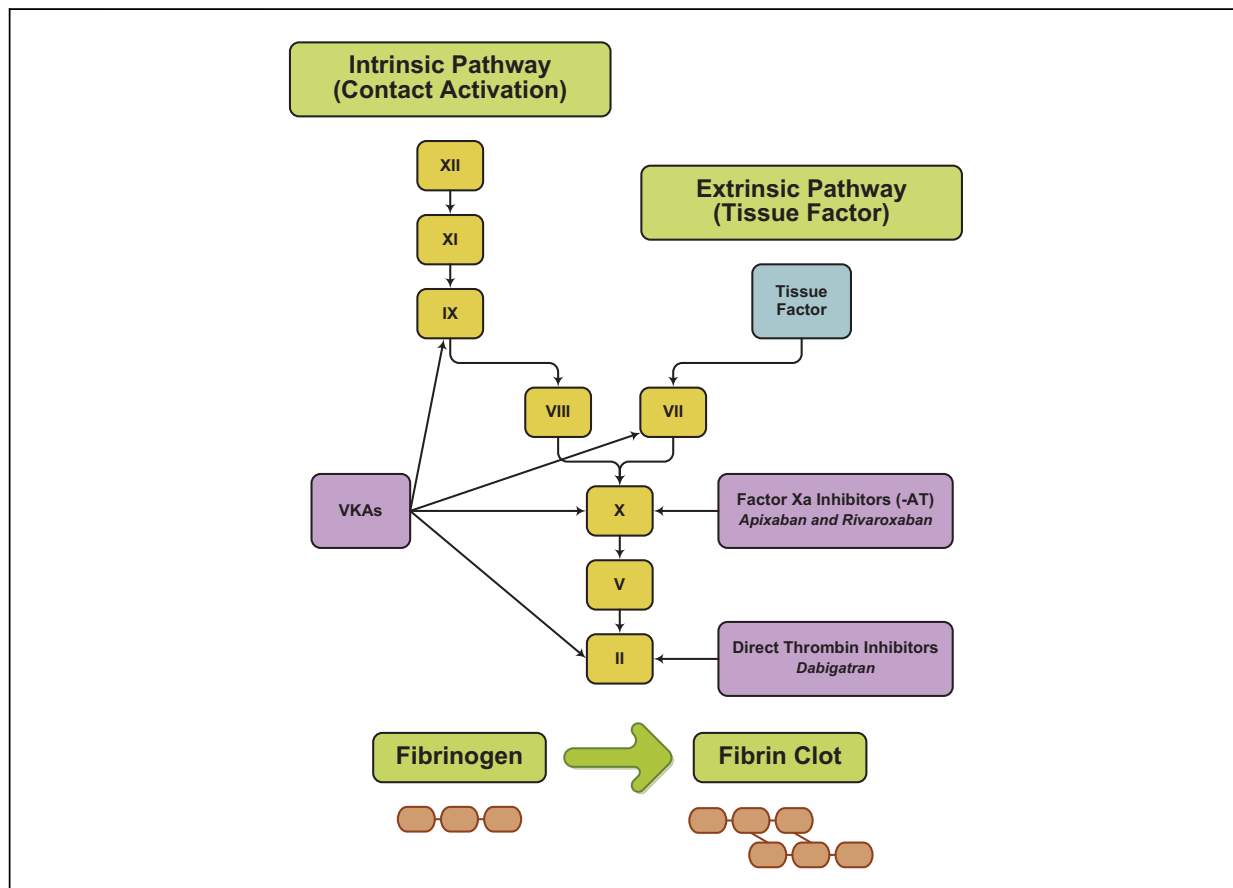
Intrinsic Pathway
(Contact Activation)

XII

XI

IX

Extrinsic Pathway
(Tissue Factor)

Tissue Factor

VIII

VII

VKAs

X

Factor Xa Inhibitors (-AT)
*Apixaban and Rivaroxaban*

V

II

Direct Thrombin Inhibitors
*Dabigatran*

Fibrinogen

Fibrin Clot